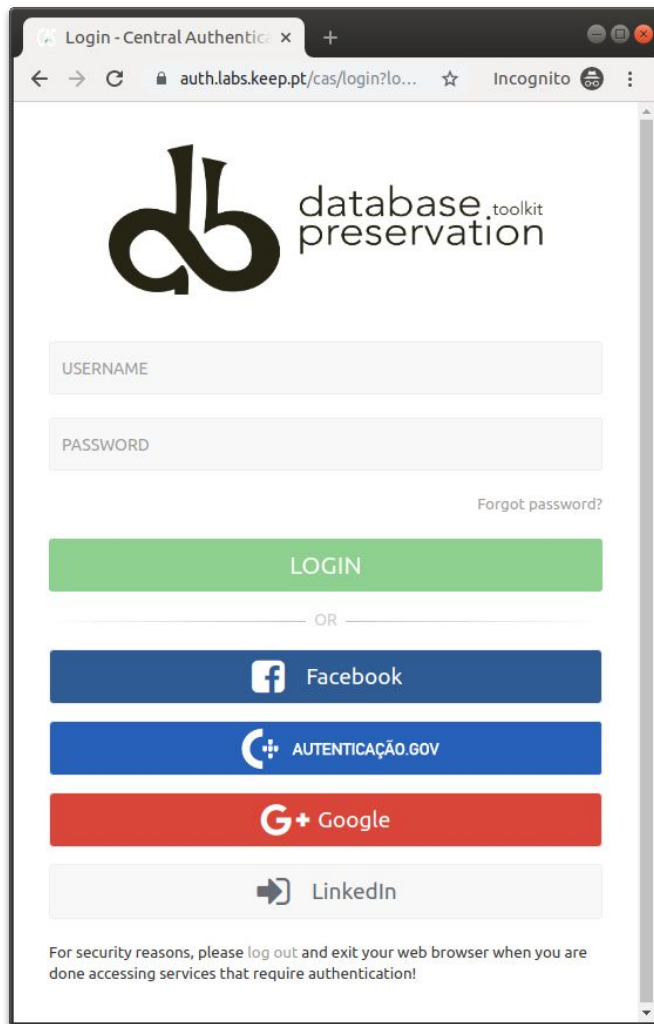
Login - Central Authentica ×
+
auth.labs.keep.pt/cas/login?lo...
Incognito

database toolkit
preservation

USERNAME

PASSWORD

Forgot password?

LOGIN

OR

Facebook

AUTENTICAÇÃO.GOV

Google

LinkedIn

For security reasons, please log out and exit your web browser when you are done accessing services that require authentication!